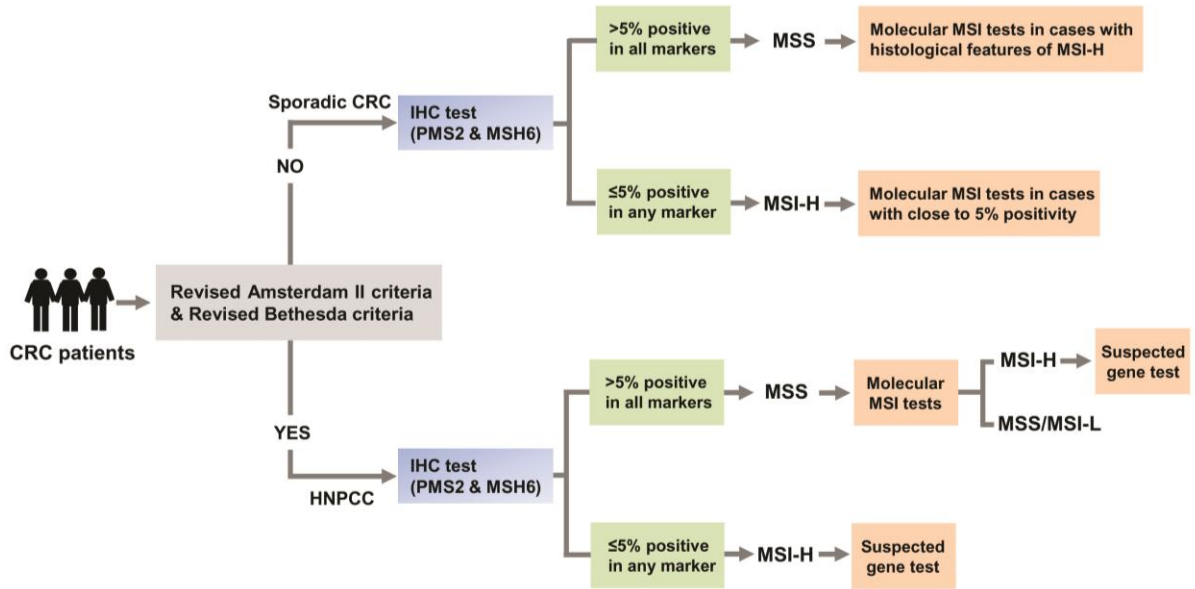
CRC patients

Revised Amsterdam II criteria & Revised Bethesda criteria

NO

Sporadic CRC

IHC test (PMS2 & MSH6)

>5% positive in all markers

MSS

Molecular MSI tests in cases with histological features of MSI-H

≤5% positive in any marker

MSI-H

Molecular MSI tests in cases with close to 5% positivity

YES

HNPCC

IHC test (PMS2 & MSH6)

>5% positive in all markers

MSS

Molecular MSI tests

MSI-H

Suspected gene test

MSS/MSI-L

≤5% positive in any marker

MSI-H

Suspected gene test